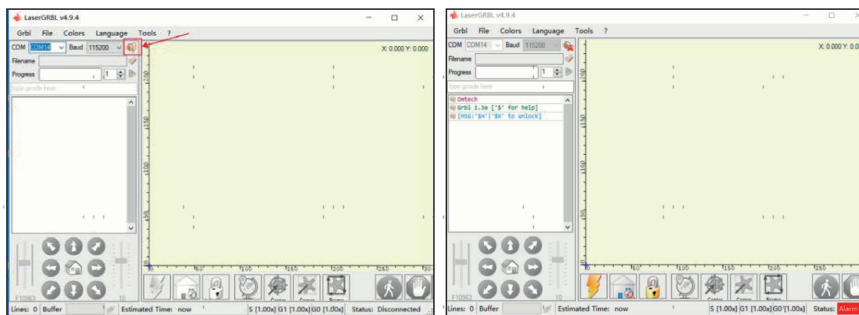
LaserGRBL v4.9.4
Grbl File Colors Language Tools ?
COM COM14 Baud 115200
Filename
Progress 1
type gcode here
X: 0.000 Y: 0.000
Lines: 0 Buffer Estimated Time: now S [1.00x] G1 [1.00x] G0 [1.00x] Status: Disconnected

LaserGRBL v4.9.4
Grbl File Colors Language Tools ?
COM COM14 Baud 115200
Filename
Progress 1
type gcode here
Ortech
Grbl 1.1e ['$' for help]
[MSG:'$H'|'$X' to unlock]
X: 0.000 Y: 0.00
Lines: 0 Buffer Estimated Time: now S [1.00x] G1 [1.00x] G0 [1.00x] Status: Alarm